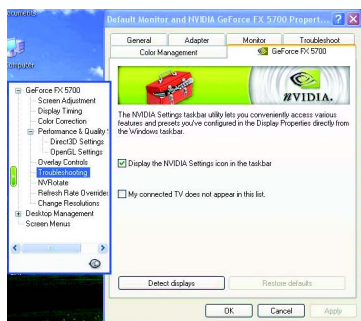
ocuments

omputer

Default Monitor and NVIDIA GeForce FX 5700 Propert... ? X

General | Adapter | Monitor | Troubleshoot
Color Management | GeForce FX 5700

NVIDIA.

GeForce FX 5700
Screen Adjustment
Display Timing
Color Correction
Performance & Quality
Direct3D Settings
OpenGL Settings
Overlay Controls
Troubleshooting
NVRotate
Refresh Rate Overrides
Change Resolutions
Desktop Management
Screen Menus

The NVIDIA Settings taskbar utility lets you conveniently access various features and presets you've configured in the Display Properties directly from the Windows taskbar.

Display the NVIDIA Settings icon in the taskbar

My connected TV does not appear in this list.

Detect displays

Restore defaults

OK | Cancel | Apply